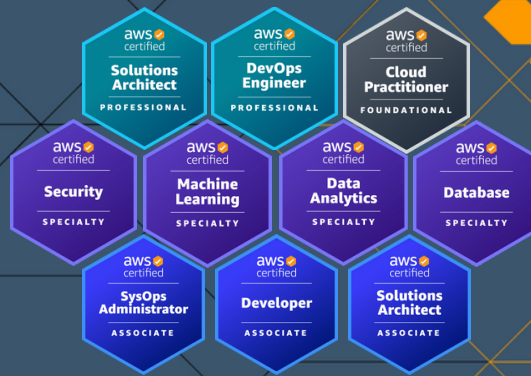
aws certified
Solutions Architect
PROFESSIONAL

aws certified
DevOps Engineer
PROFESSIONAL

aws certified
Cloud Practitioner
FOUNDATIONAL

aws certified
Security
SPECIALTY

aws certified
Machine Learning
SPECIALTY

aws certified
Data Analytics
SPECIALTY

aws certified
Database
SPECIALTY

aws certified
SysOps Administrator
ASSOCIATE

aws certified
Developer
ASSOCIATE

aws certified
Solutions Architect
ASSOCIATE